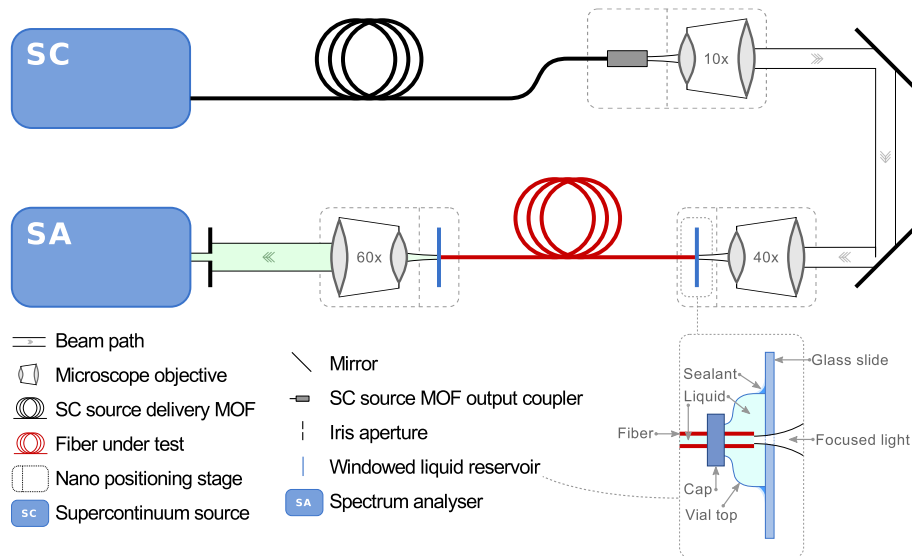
SC

10x

SA

60x

40x

Beam path
Microscope objective
SC source delivery MOF
Fiber under test
Nano positioning stage
SC Supercontinuum source

Mirror
SC source MOF output coupler
Iris aperture
Windowed liquid reservoir
SA Spectrum analyser

Sealant
Liquid
Glass slide
Fiber
Focused light
Cap
Vial top